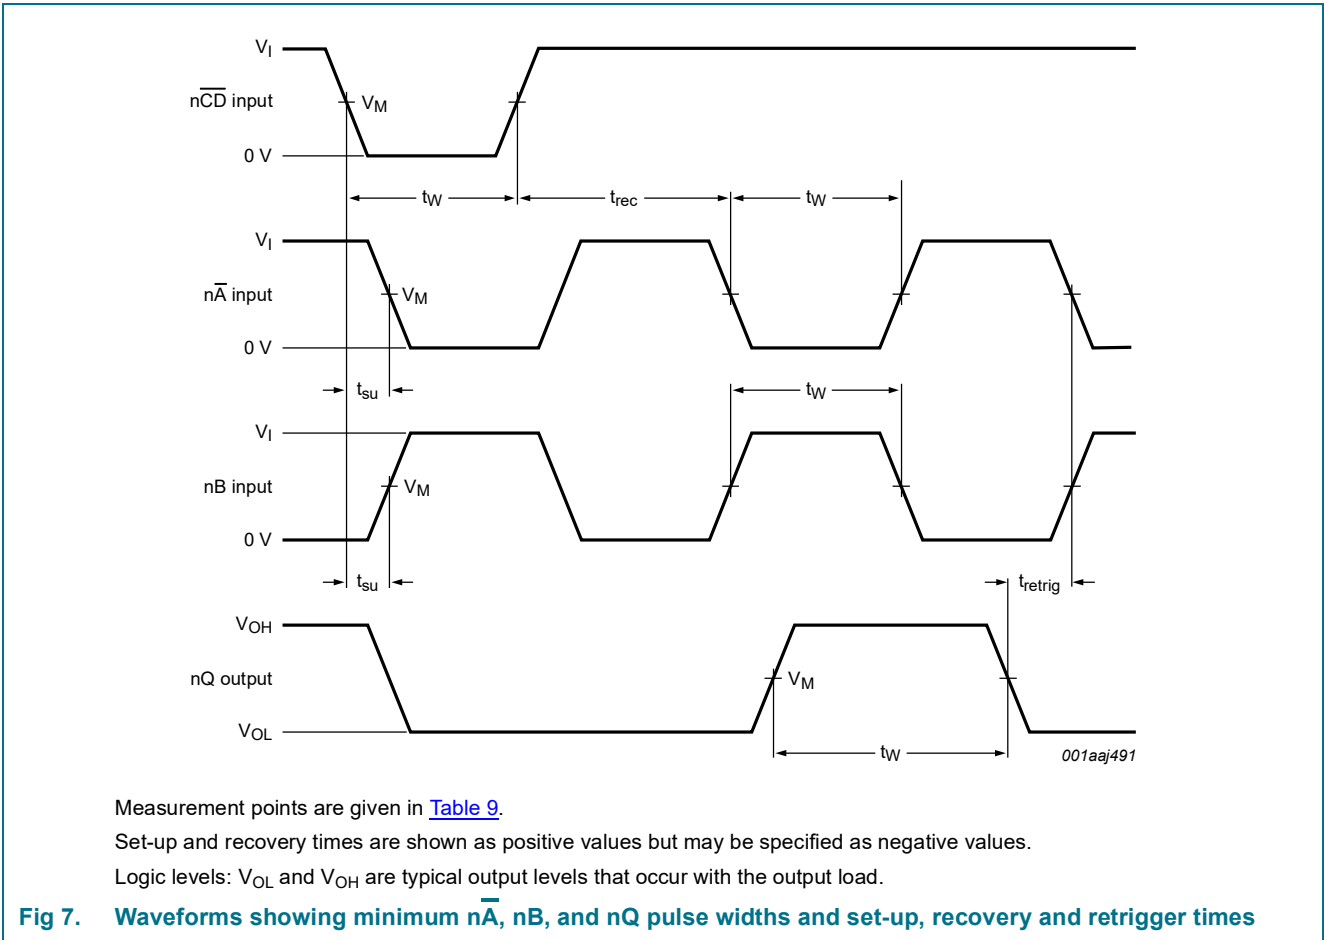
$V_I$

n$\overline{CD}$ input

$V_M$

0 V

$t_W$

$t_{rec}$

$t_W$

$V_I$

n$\overline{A}$ input

$V_M$

0 V

$t_{su}$

$t_W$

$V_I$

nB input

$V_M$

0 V

$t_{su}$

$t_{retrig}$

$V_{OH}$

nQ output

$V_M$

$V_{OL}$

$t_W$

001aaj491

Measurement points are given in Table 9.

Set-up and recovery times are shown as positive values but may be specified as negative values.

Logic levels: $V_{OL}$ and $V_{OH}$ are typical output levels that occur with the output load.

Fig 7. Waveforms showing minimum n$\overline{A}$, nB, and nQ pulse widths and set-up, recovery and retrigger times